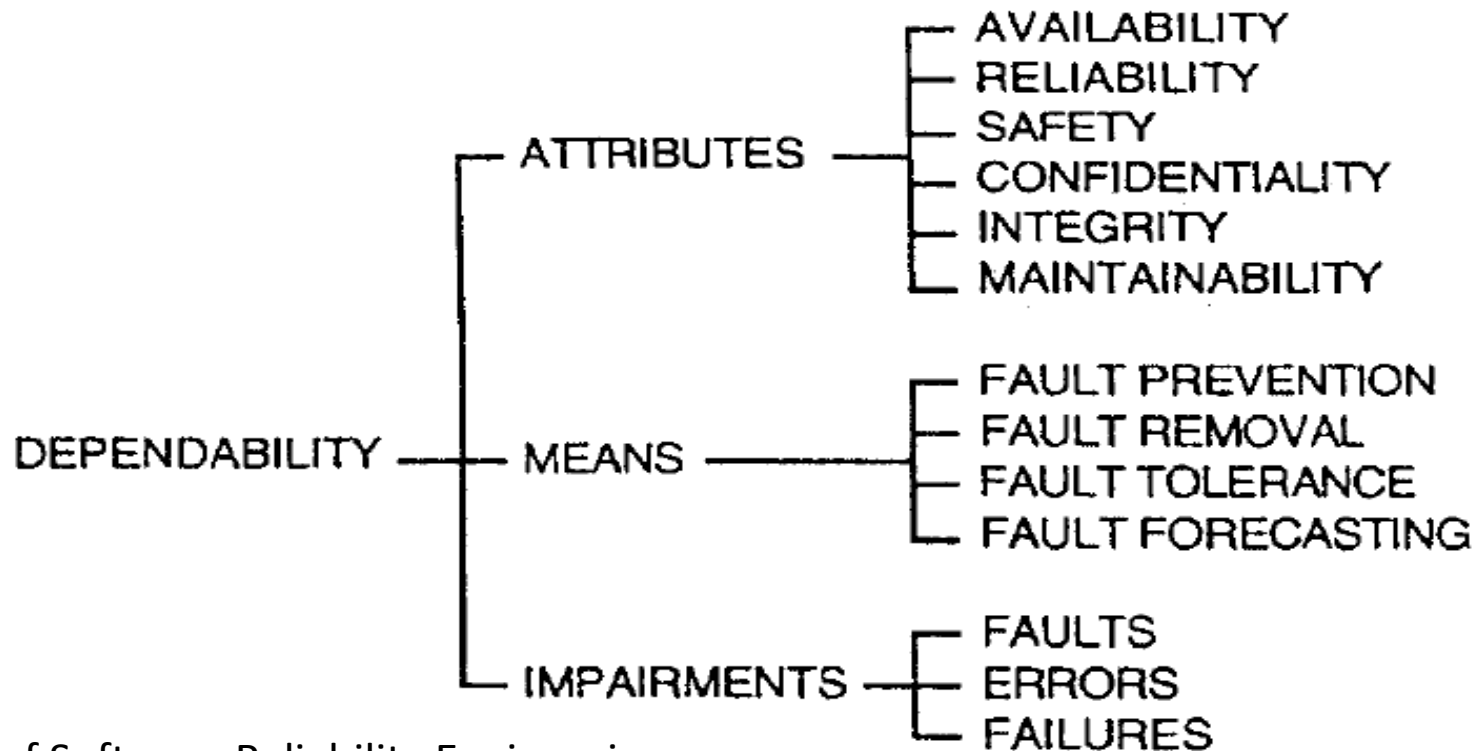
DEPENDABILITY

ATTRIBUTES

AVAILABILITY
RELIABILITY
SAFETY
CONFIDENTIALITY
INTEGRITY
MAINTAINABILITY

MEANS

FAULT PREVENTION
FAULT REMOVAL
FAULT TOLERANCE
FAULT FORECASTING

IMPAIRMENTS

FAULTS
ERRORS
FAILURES

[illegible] Software Reliability Engineering